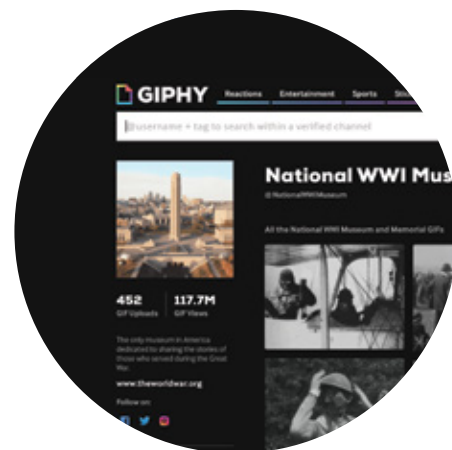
GIPHY Reactions Entertainment Sports Sti

@username + tag to search within a verified channel

National WWI Mus

@NationalWWIMuseum

All the National WWI Museum and Memorial GIFs

452 GIF Uploads

117.7M GIF Views

The only museum in America dedicated to sharing the stories of those who served during the Great War.

www.theworldwar.org

Follow on: